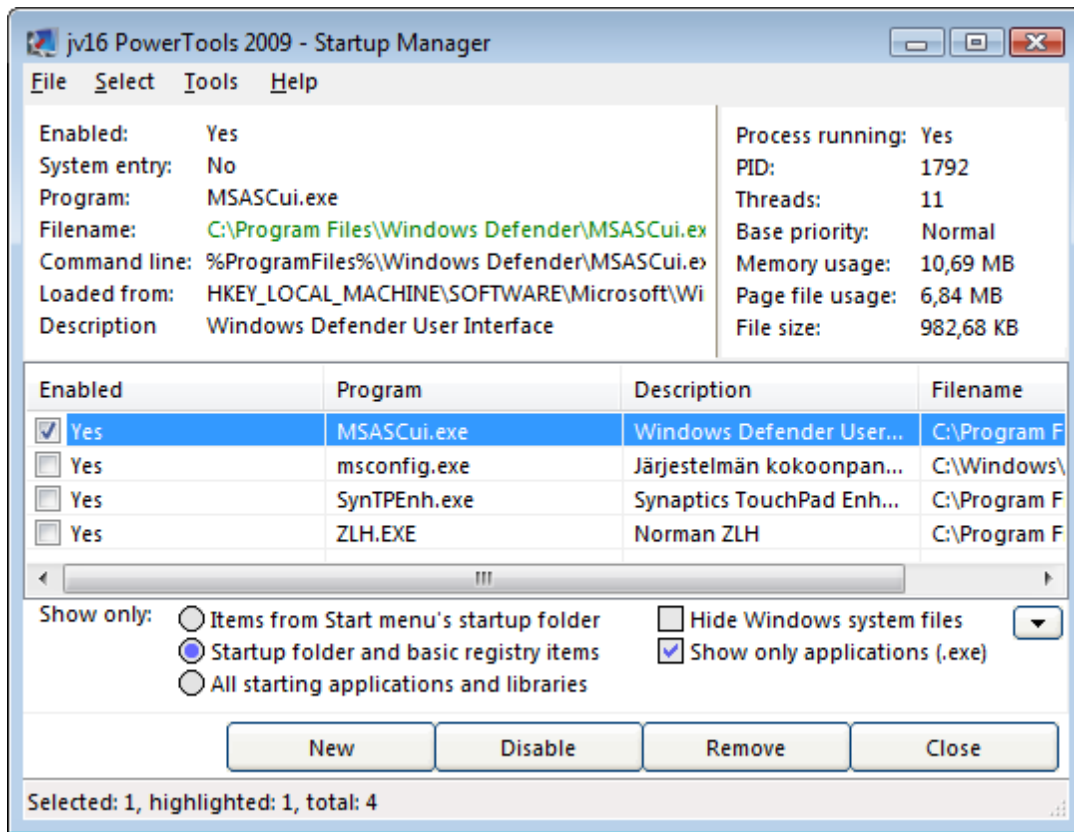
jv16 PowerTools 2009 - Startup Manager

File Select Tools Help

Enabled: Yes
System entry: No
Program: MSASCui.exe
Filename: C:\Program Files\Windows Defender\MSASCui.ex
Command line: %ProgramFiles%\Windows Defender\MSASCui.ex
Loaded from: HKEY_LOCAL_MACHINE\SOFTWARE\Microsoft\Wi
Description Windows Defender User Interface

Process running: Yes
PID: 1792
Threads: 11
Base priority: Normal
Memory usage: 10,69 MB
Page file usage: 6,84 MB
File size: 982,68 KB

| Enabled | Program | Description | Filename |
|---|---|---|---|
| Yes | MSASCui.exe | Windows Defender User... | C:\Program F |
| Yes | msconfig.exe | Järjestelmän kokoonpan... | C:\Windows\ |
| Yes | SynTPEnh.exe | Synaptics TouchPad Enh... | C:\Program F |
| Yes | ZLH.EXE | Norman ZLH | C:\Program F |

III

Show only: Items from Start menu's startup folder
Startup folder and basic registry items
All starting applications and libraries
Hide Windows system files
Show only applications (.exe)

New Disable Remove Close

Selected: 1, highlighted: 1, total: 4